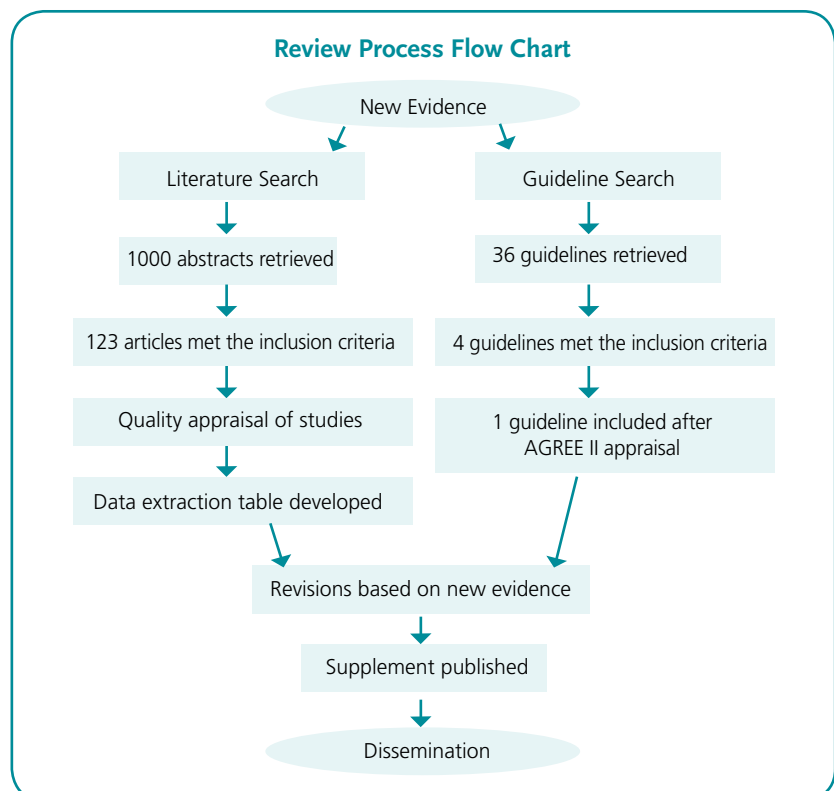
Review Process Flow Chart

New Evidence

Literature Search

1000 abstracts retrieved

123 articles met the inclusion criteria

Quality appraisal of studies

Data extraction table developed

Guideline Search

36 guidelines retrieved

4 guidelines met the inclusion criteria

1 guideline included after AGREE II appraisal

Revisions based on new evidence

Supplement published

Dissemination